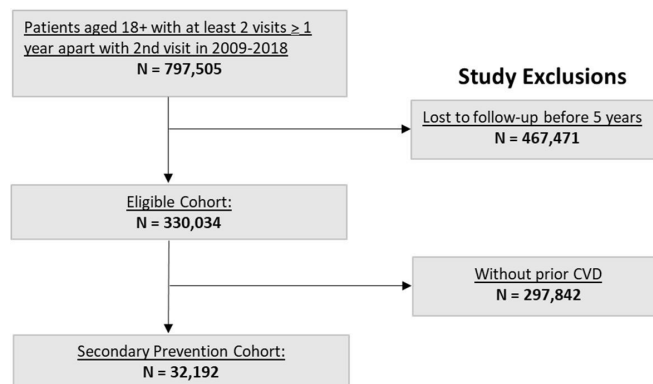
Patients aged 18+ with at least 2 visits ≥ 1 year apart with 2nd visit in 2009-2018
N = 797,505

Study Exclusions

Lost to follow-up before 5 years
N = 467,471

Eligible Cohort:
N = 330,034

Without prior CVD
N = 297,842

Secondary Prevention Cohort:
N = 32,192